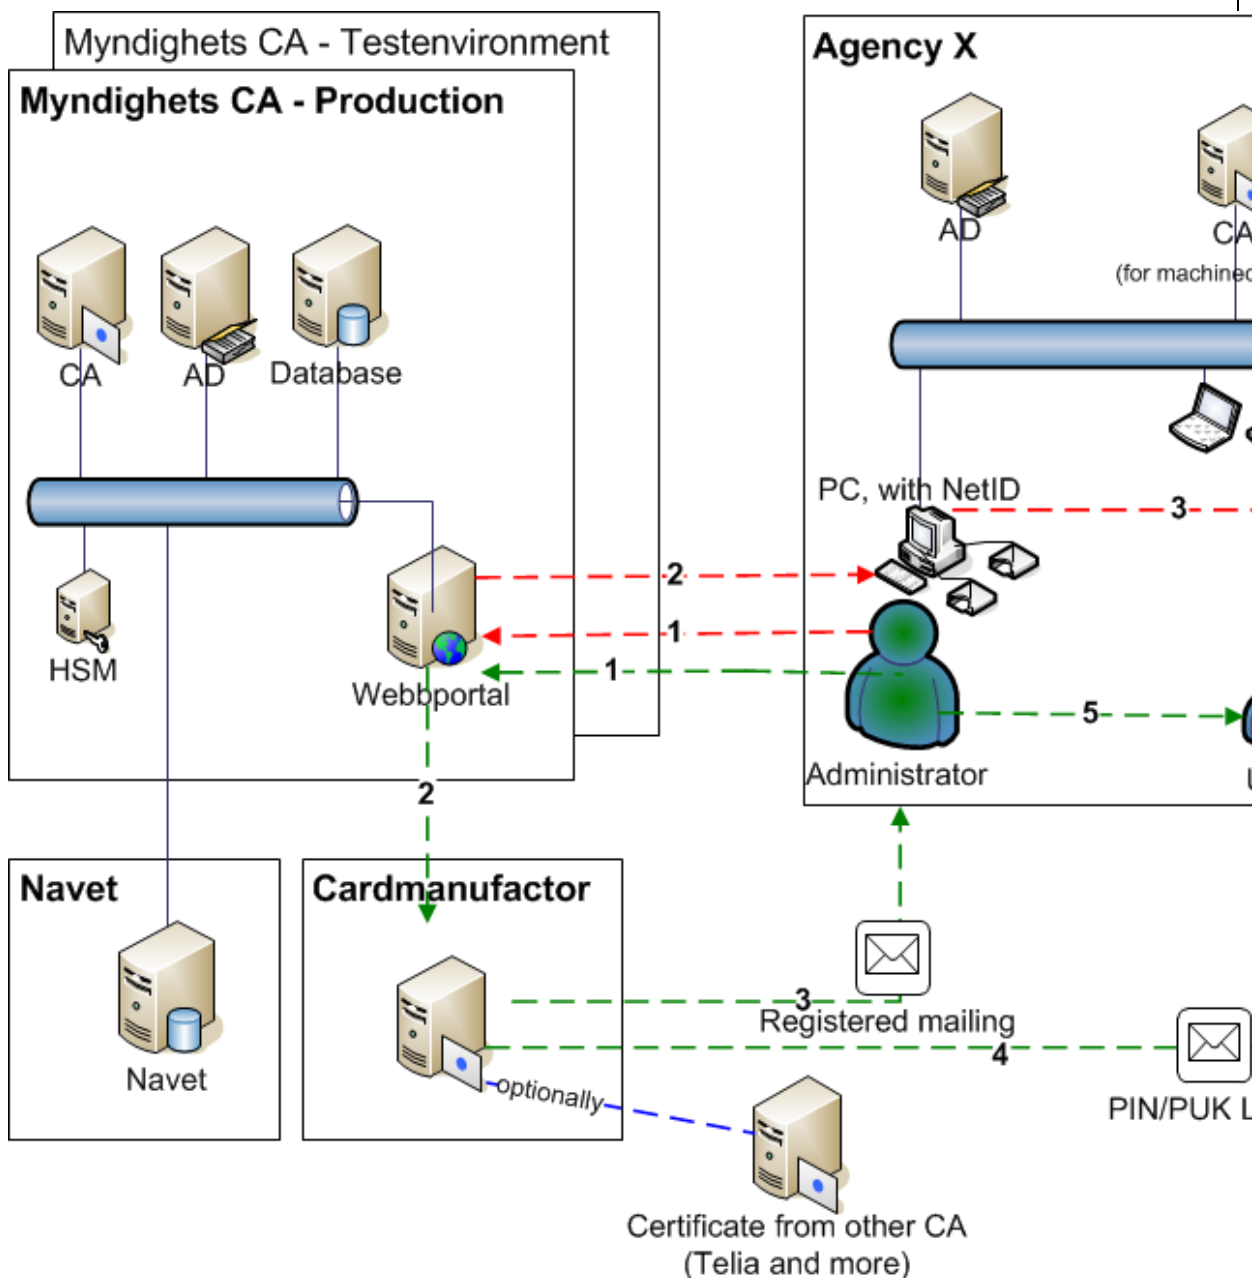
Myndighets CA - Testenvironment

Myndighets CA - Production

CA

AD

Database

HSM

Webbportal

Agency X

AD

CA

(for machine

PC, with NetID

3

2

1

1

Administrator

5

2

Navet

Navet

Cardmanufactor

3

Registered mailing

4

optionally

PIN/PUK L

Certificate from other CA
(Telia and more)